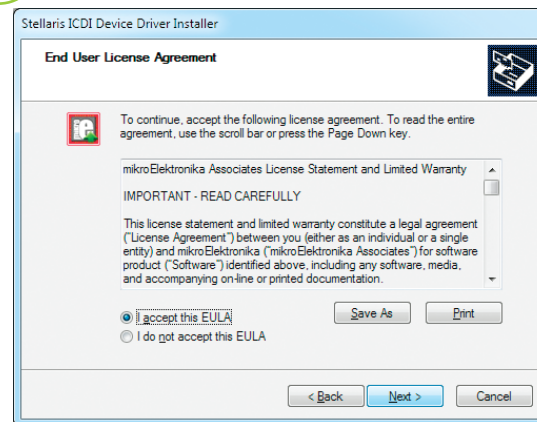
Stellaris ICDI Device Driver Installer

End User License Agreement

To continue, accept the following license agreement. To read the entire agreement, use the scroll bar or press the Page Down key.

mikroElektronika Associates License Statement and Limited Warranty

IMPORTANT - READ CAREFULLY

This license statement and limited warranty constitute a legal agreement ("License Agreement") between you (either as an individual or a single entity) and mikroElektronika ("mikroElektronika Associates") for software product ("Software") identified above, including any software, media, and accompanying on-line or printed documentation.

I accept this EULA

I do not accept this EULA

Save As

Print

< Back

Next >

Cancel